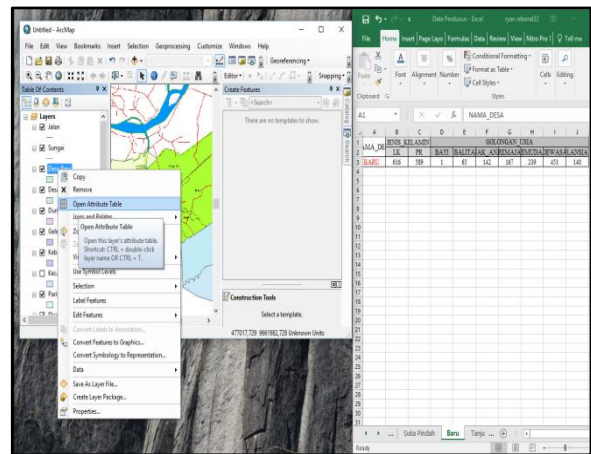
Untitled - ArcMap

File Edit View Bookmarks Insert Selection Geoprocessing Customize Windows Help

Georeferencing

Editor

Snapping

Table Of Contents

Layers

Jalan

Sungai

Desa Baru

Des

Dur

Gel

Keb

Kec

Pan

Copy

Remove

Open Attribute Table

Joins and Relates

Open Attribute Table

Open this layer's attribute table. Shortcut: CTRL + double-click layer name OR CTRL + T.

Use Symbol Levels

Selection

Label Features

Edit Features

Convert Labels to Annotation...

Convert Features to Graphics...

Convert Symbology to Representation...

Data

Save As Layer File...

Create Layer Package...

Properties...

Create Features

<Search>

There are no templates to show.

Construction Tools

Select a template.

477017,729 9661982,728 Unknown Units

Data Penduduk - Excel

ryan rahmat32

File Home Insert Page Layout Formulas Data Review View Nitro Pro 1 Tell me

Paste

Font Alignment Number

Conditional Formatting

Format as Table

Cell Styles

Cells Editing

Clipboard

Styles

A1

NAMA_DESA

| | A | B | C | D | E | F | G | H | I | J |
|---|---|---|---|---|---|---|---|---|---|---|
| 1 | AMA_DE | JENIS_KELAMIN | | | | GOLONGAN_USIA | | | | |
| 2 | | LK | PR | BAYI | BALITA | AK_AN | EMAJA | EMUDA | EWASA | LANSIA |
| 3 | BARU | 616 | 589 | 1 | 63 | 142 | 167 | 239 | 451 | 140 |

Sola Pindah Baru Tanju ...

Ready